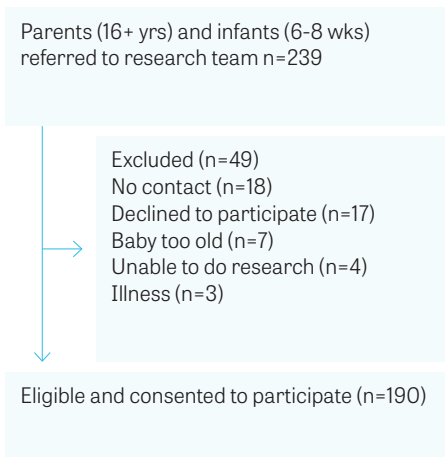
Parents (16+ yrs) and infants (6-8 wks) referred to research team n=239

Excluded (n=49)
No contact (n=18)
Declined to participate (n=17)
Baby too old (n=7)
Unable to do research (n=4)
Illness (n=3)

Eligible and consented to participate (n=190)